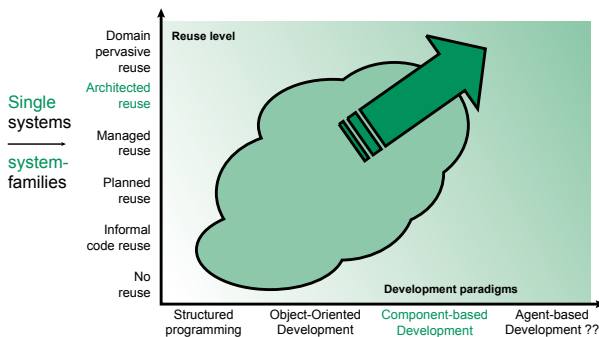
Single systems

system-families

Domain pervasive reuse

Architected reuse

Managed reuse

Planned reuse

Informal code reuse

No reuse

Reuse level

Development paradigms

Structured programming

Object-Oriented Development

Component-based Development

Agent-based Development ??